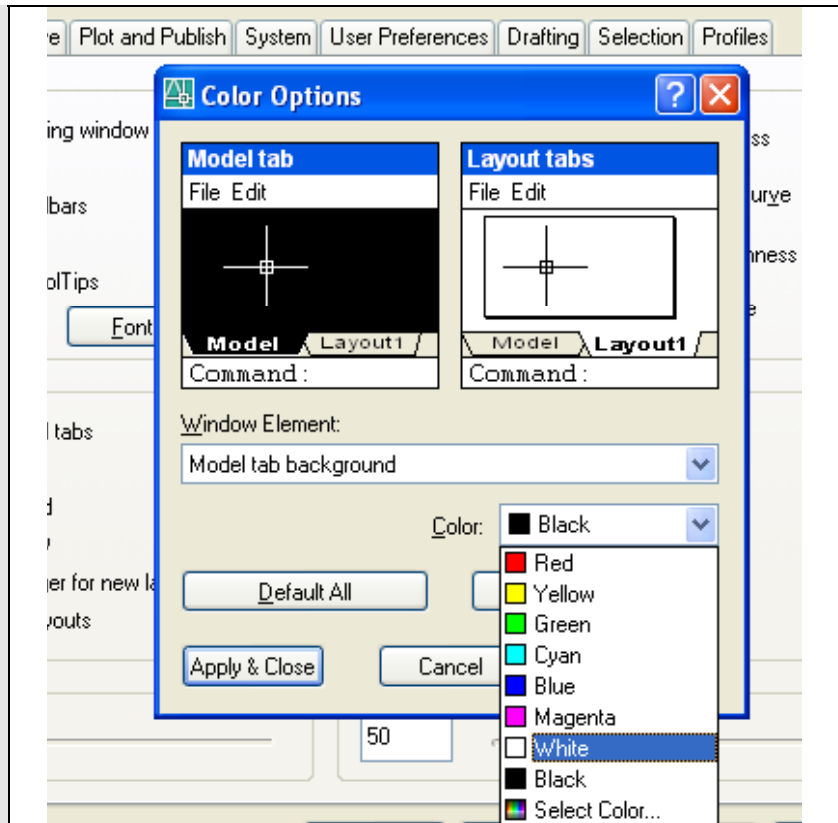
e | Plot and Publish | System | User Preferences | Drafting | Selection | Profiles

Color Options

ing window

lbars

olTips

Font

l tabs

d

y

ger for new la

youts

ss

urve

nness

e

Model tab
File Edit
Model Layout1
Command :

Layout tabs
File Edit
Model Layout1
Command :

Window Element:
Model tab background

Color: Black

Red
Yellow
Green
Cyan
Blue
Magenta
White
Black
Select Color...

Default All

Apply & Close

Cancel

50